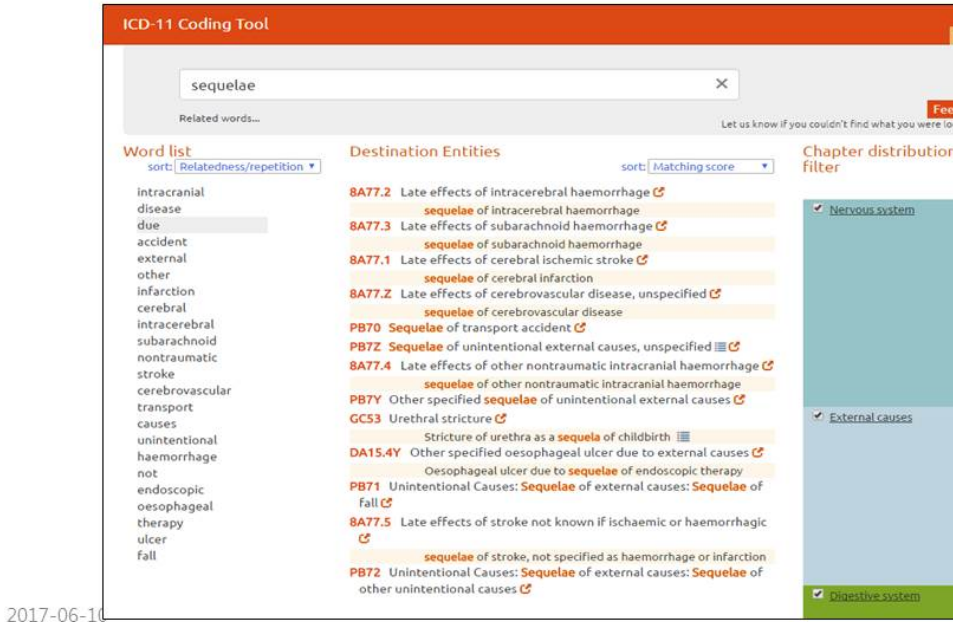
ICD-11 Coding Tool

sequelae ×

Related words...

Fee

Let us know if you couldn't find what you were lo

Word list
sort: Relatedness/repetition ▾

intracranial
disease
due
accident
external
other
infarction
cerebral
intracerebral
subarachnoid
nontraumatic
stroke
cerebrovascular
transport
causes
unintentional
haemorrhage
not
endoscopic
oesophageal
therapy
ulcer
fall

Destination Entities
sort: Matching score ▾

8A77.2 Late effects of intracerebral haemorrhage
sequelae of intracerebral haemorrhage
8A77.3 Late effects of subarachnoid haemorrhage
sequelae of subarachnoid haemorrhage
8A77.1 Late effects of cerebral ischemic stroke
sequelae of cerebral infarction
8A77.Z Late effects of cerebrovascular disease, unspecified
sequelae of cerebrovascular disease
PB70 Sequelae of transport accident
PB7Z Sequelae of unintentional external causes, unspecified
8A77.4 Late effects of other nontraumatic intracranial haemorrhage
sequelae of other nontraumatic intracranial haemorrhage
PB7Y Other specified sequelae of unintentional external causes
GC53 Urethral stricture
Stricture of urethra as a sequela of childbirth
DA15.4Y Other specified oesophageal ulcer due to external causes
Oesophageal ulcer due to sequelae of endoscopic therapy
PB71 Unintentional Causes: Sequelae of external causes: Sequelae of fall
8A77.5 Late effects of stroke not known if ischaemic or haemorrhagic
sequelae of stroke, not specified as haemorrhage or infarction
PB72 Unintentional Causes: Sequelae of external causes: Sequelae of other unintentional causes

Chapter distribution filter

Nervous system
External causes
Digestive system

2017-06-10